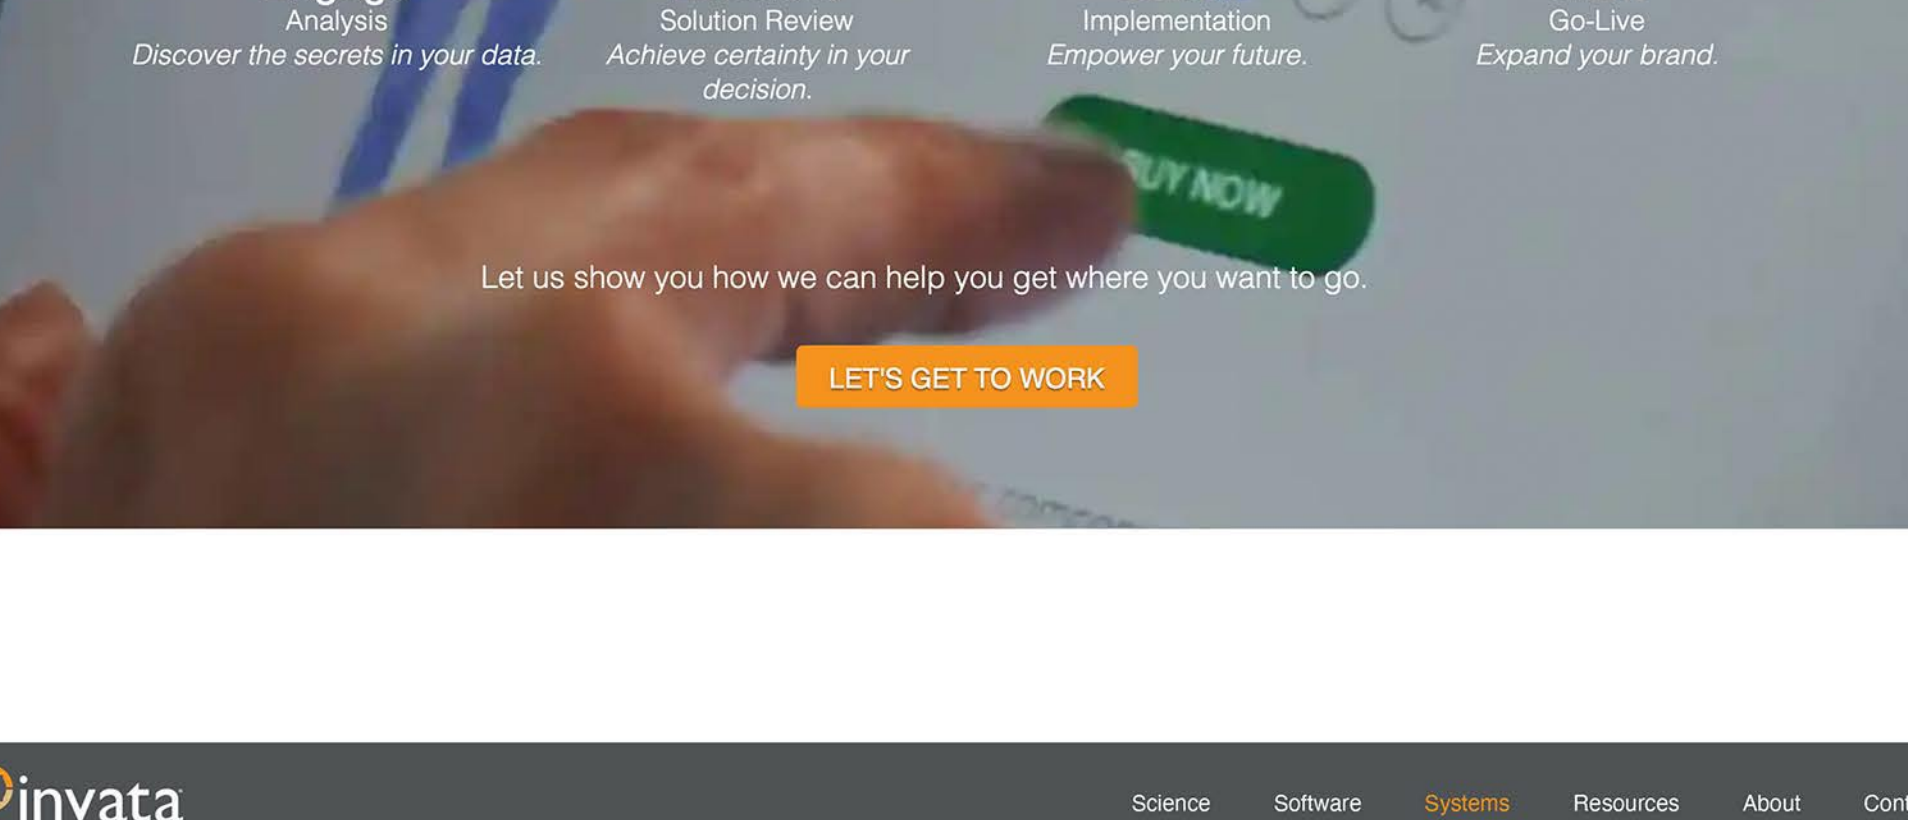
Analysis
Discover the secrets in your data.

Solution Review
Achieve certainty in your decision.

Implementation
Empower your future.

Go-Live
Expand your brand.

UY NOW

Let us show you how we can help you get where you want to go.

LET'S GET TO WORK

invata

Science Software Systems Resources About Cont